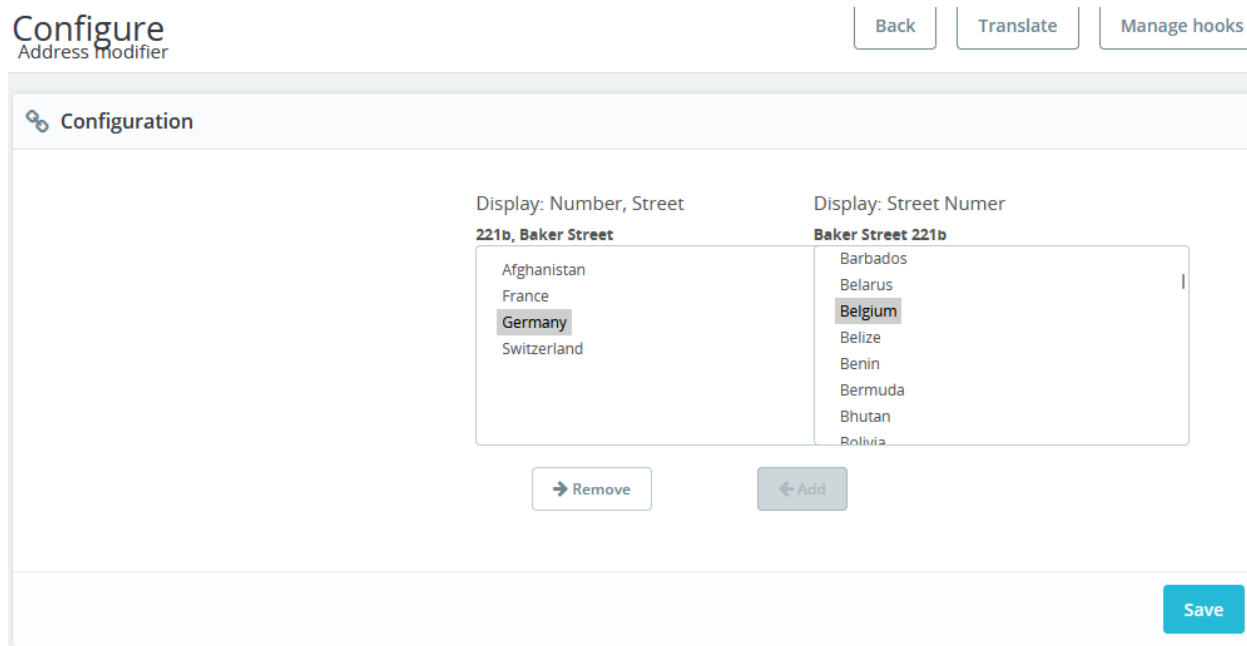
Configure
Address modifier

Back
Translate
Manage hooks

Configuration

Display: Number, Street
221b, Baker Street

Afghanistan
France
Germany
Switzerland

Display: Street Numer
Baker Street 221b

Barbados
Belarus
Belgium
Belize
Benin
Bermuda
Bhutan
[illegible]

Remove
Add

Save